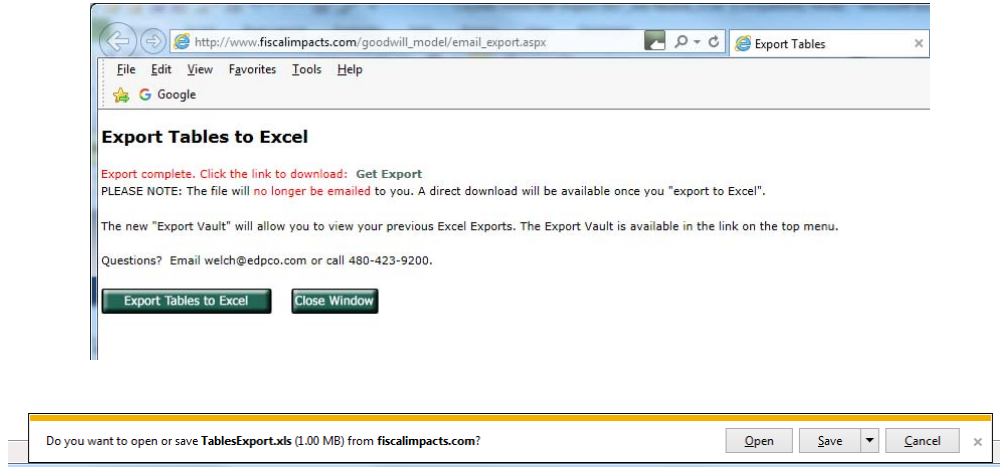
http://www.fiscalimpacts.com/goodwill_model/email_export.aspx

Export Tables ×

File Edit View Favorites Tools Help

G Google

**Export Tables to Excel**

Export complete. Click the link to download: Get Export
PLEASE NOTE: The file will no longer be emailed to you. A direct download will be available once you "export to Excel".

The new "Export Vault" will allow you to view your previous Excel Exports. The Export Vault is available in the link on the top menu.

Questions? Email welch@edpco.com or call 480-423-9200.

Export Tables to Excel Close Window

Do you want to open or save **TablesExport.xls** (1.00 MB) from **fiscalimpacts.com**?

Open Save Cancel ×